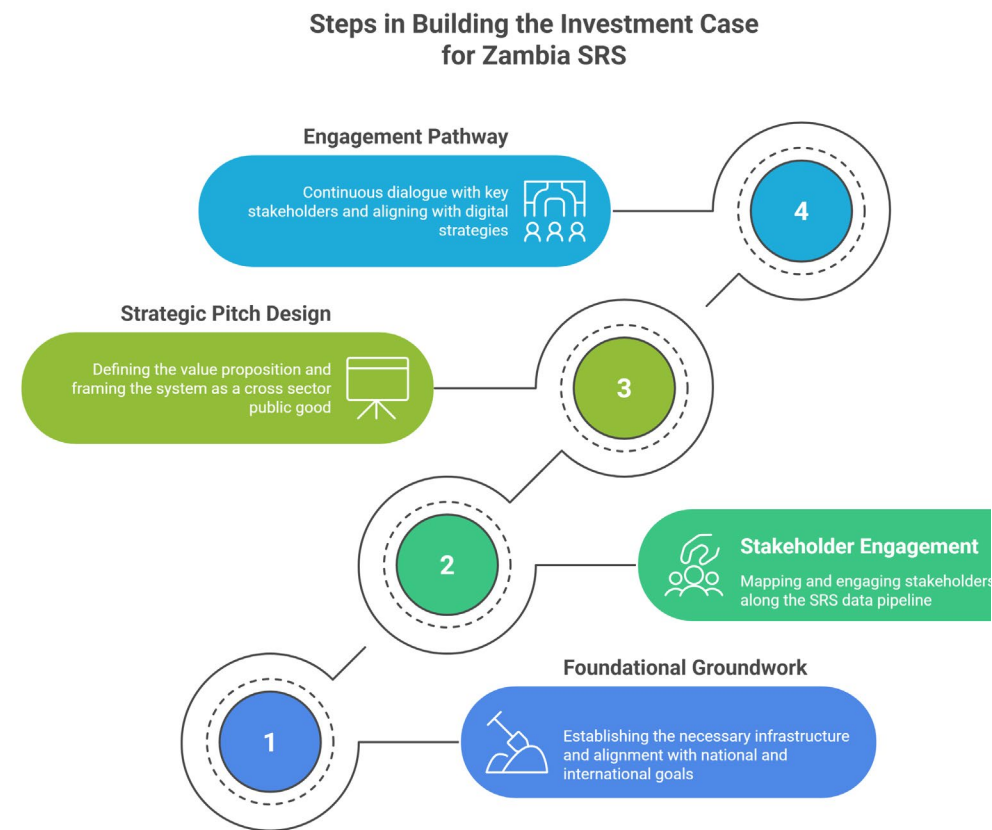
Steps in Building the Investment Case for Zambia SRS

Engagement Pathway

Continuous dialogue with key stakeholders and aligning with digital strategies

4

Strategic Pitch Design

Defining the value proposition and framing the system as a cross sector public good

3

2

Stakeholder Engagement

Mapping and engaging stakeholders along the SRS data pipeline

Foundational Groundwork

1

Establishing the necessary infrastructure and alignment with national and international goals